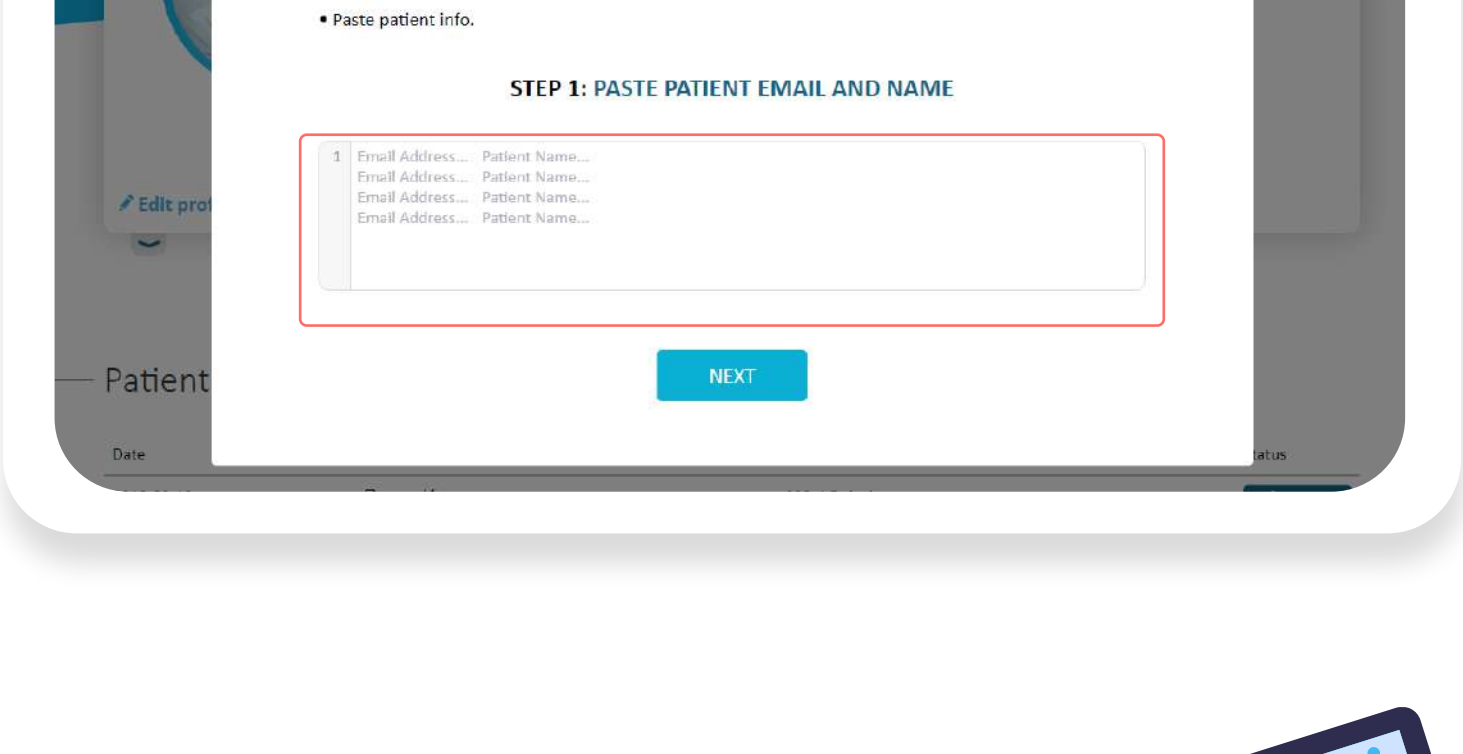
• Paste patient info.

STEP 1: PASTE PATIENT EMAIL AND NAME

1 Email Address... Patient Name...
Email Address... Patient Name...
Email Address... Patient Name...
Email Address... Patient Name...

NEXT

Edit prof

Patient

Date

tatus